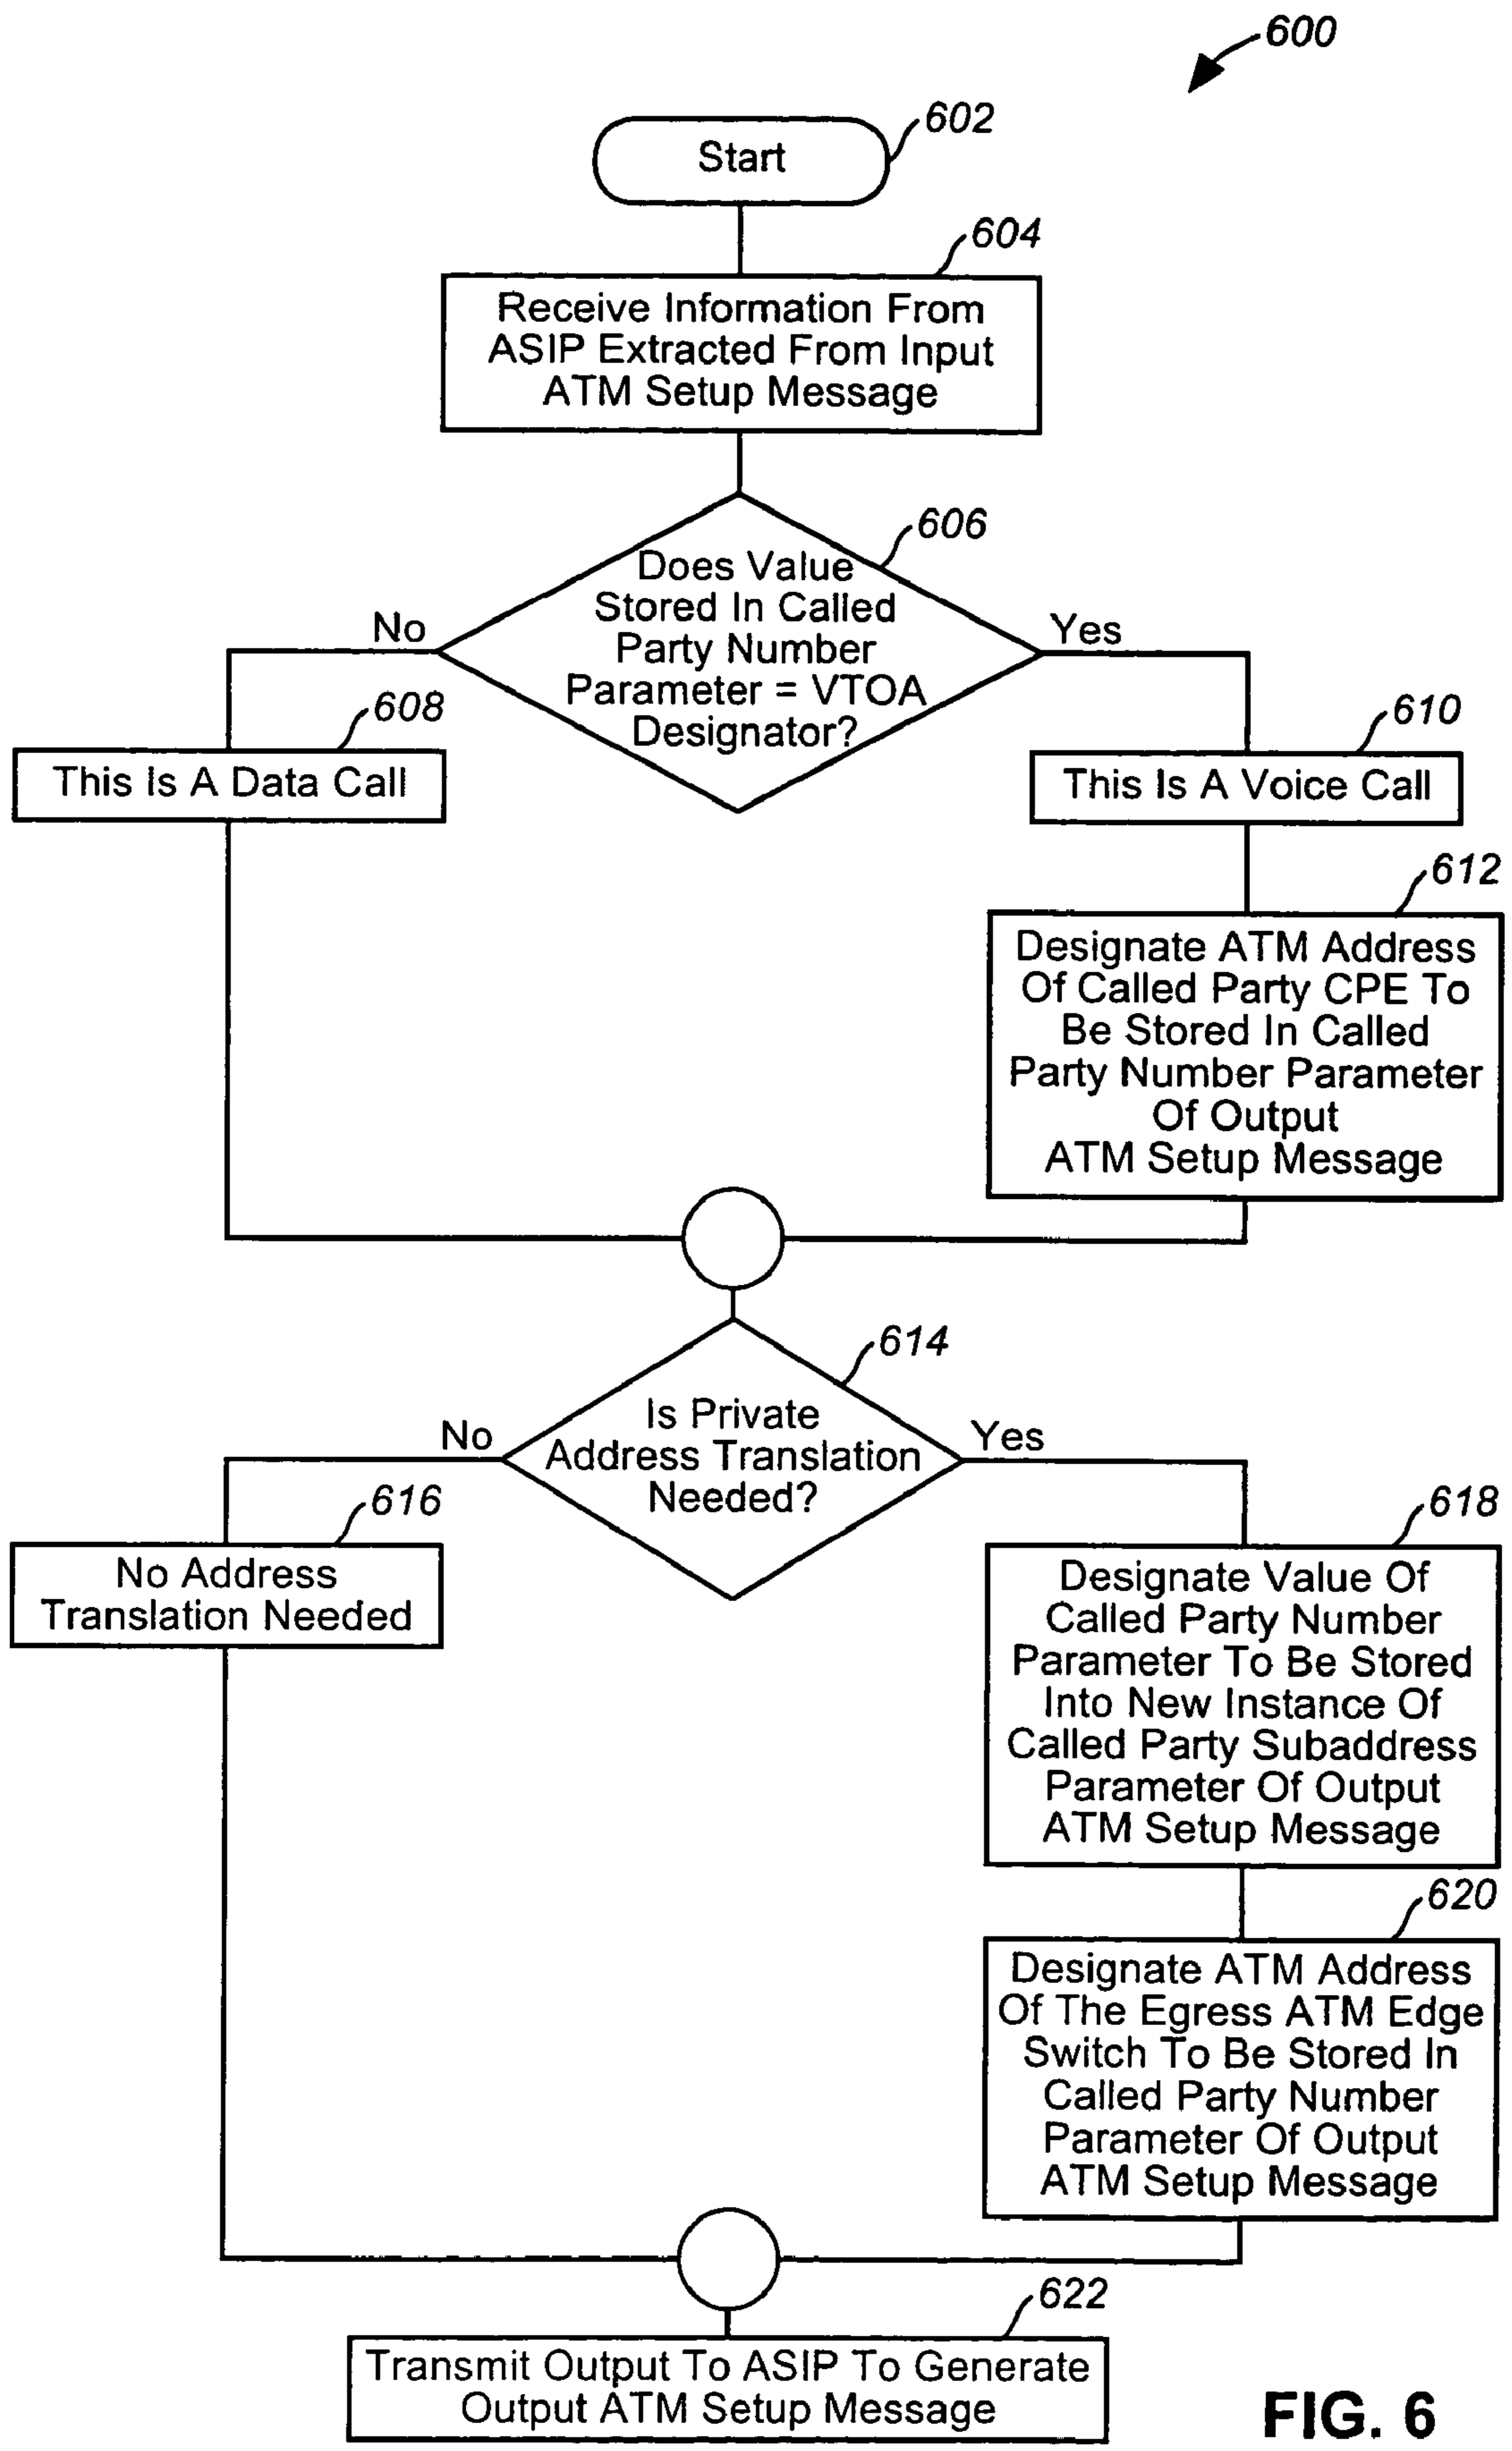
600

602
Start

604
Receive Information From ASIP Extracted From Input ATM Setup Message

606
Does Value Stored In Called Party Number Parameter = VTOA Designator?

No

Yes

608
This Is A Data Call

610
This Is A Voice Call

612
Designate ATM Address Of Called Party CPE To Be Stored In Called Party Number Parameter Of Output ATM Setup Message

614
Is Private Address Translation Needed?

No

Yes

616
No Address Translation Needed

618
Designate Value Of Called Party Number Parameter To Be Stored Into New Instance Of Called Party Subaddress Parameter Of Output ATM Setup Message

620
Designate ATM Address Of The Egress ATM Edge Switch To Be Stored In Called Party Number Parameter Of Output ATM Setup Message

622
Transmit Output To ASIP To Generate Output ATM Setup Message

FIG. 6